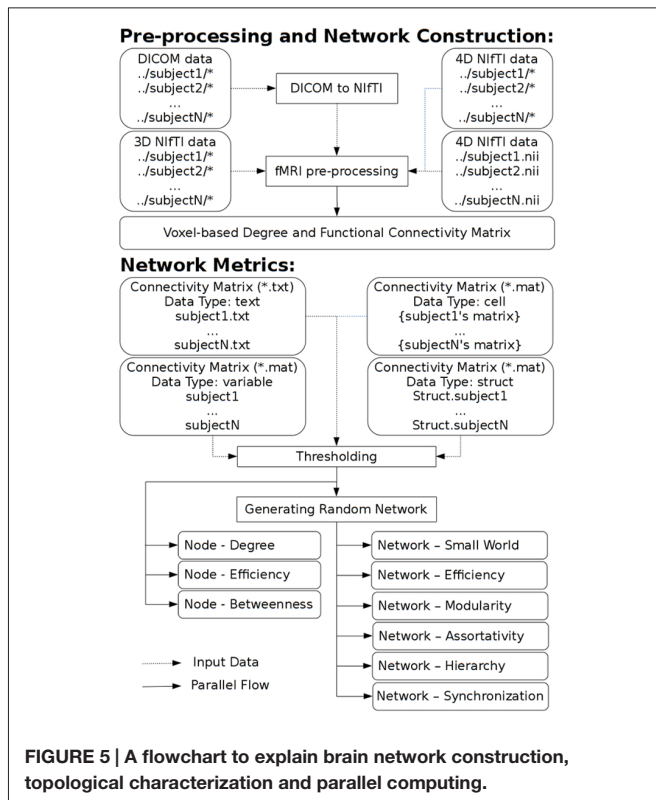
Pre-processing and Network Construction:

DICOM data
../subject1/*
../subject2/*
...
../subjectN/*

DICOM to NIfTI

4D NIfTI data
../subject1/*
../subject2/*
...
../subjectN/*

3D NIfTI data
../subject1/*
../subject2/*
...
../subjectN/*

fMRI pre-processing

4D NIfTI data
../subject1.nii
../subject2.nii
...
../subjectN.nii

Voxel-based Degree and Functional Connectivity Matrix

Network Metrics:

Connectivity Matrix (*.txt)
Data Type: text
subject1.txt
...
subjectN.txt

Connectivity Matrix (*.mat)
Data Type: cell
{subject1's matrix}
...
{subjectN's matrix}

Connectivity Matrix (*.mat)
Data Type: variable
subject1
...
subjectN

Connectivity Matrix (*.mat)
Data Type: struct
Struct.subject1
...
Struct.subjectN

Thresholding

Generating Random Network

Node - Degree

Node - Efficiency

Node - Betweenness

Network – Small World

Network – Efficiency

Network – Modularity

Network – Assortativity

Network – Hierarchy

Network – Synchronization

Input Data

Parallel Flow

FIGURE 5 | A flowchart to explain brain network construction, topological characterization and parallel computing.